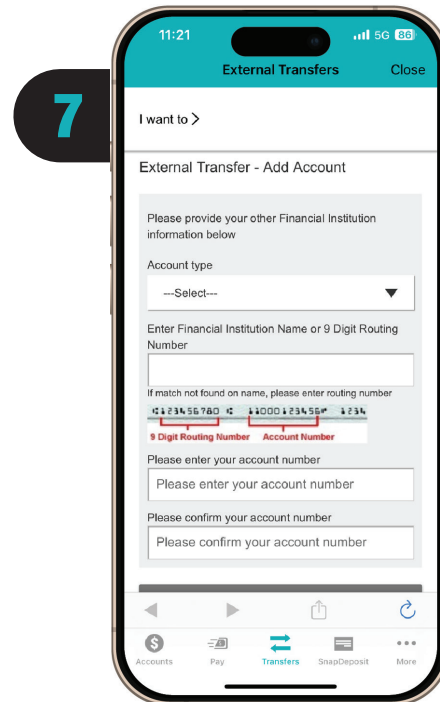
7

11:21

5G 86

External Transfers

Close

I want to >

External Transfer - Add Account

Please provide your other Financial Institution information below

Account type

---Select---

Enter Financial Institution Name or 9 Digit Routing Number

If match not found on name, please enter routing number

⑆123456780⑆ ⑈1000123456⑈ 1234

9 Digit Routing Number

Account Number

Please enter your account number

Please enter your account number

Please confirm your account number

Please confirm your account number

Accounts

Pay

Transfers

SnapDeposit

More